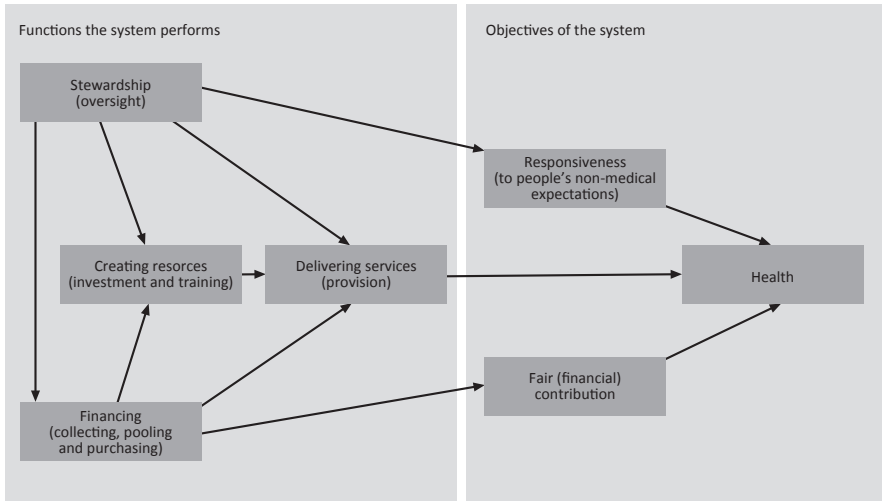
Functions the system performs

Stewardship (oversight)

Creating resorces (investment and training)

Delivering services (provision)

Financing (collecting, pooling and purchasing)

Objectives of the system

Responsiveness (to people's non-medical expectations)

Health

Fair (financial) contribution